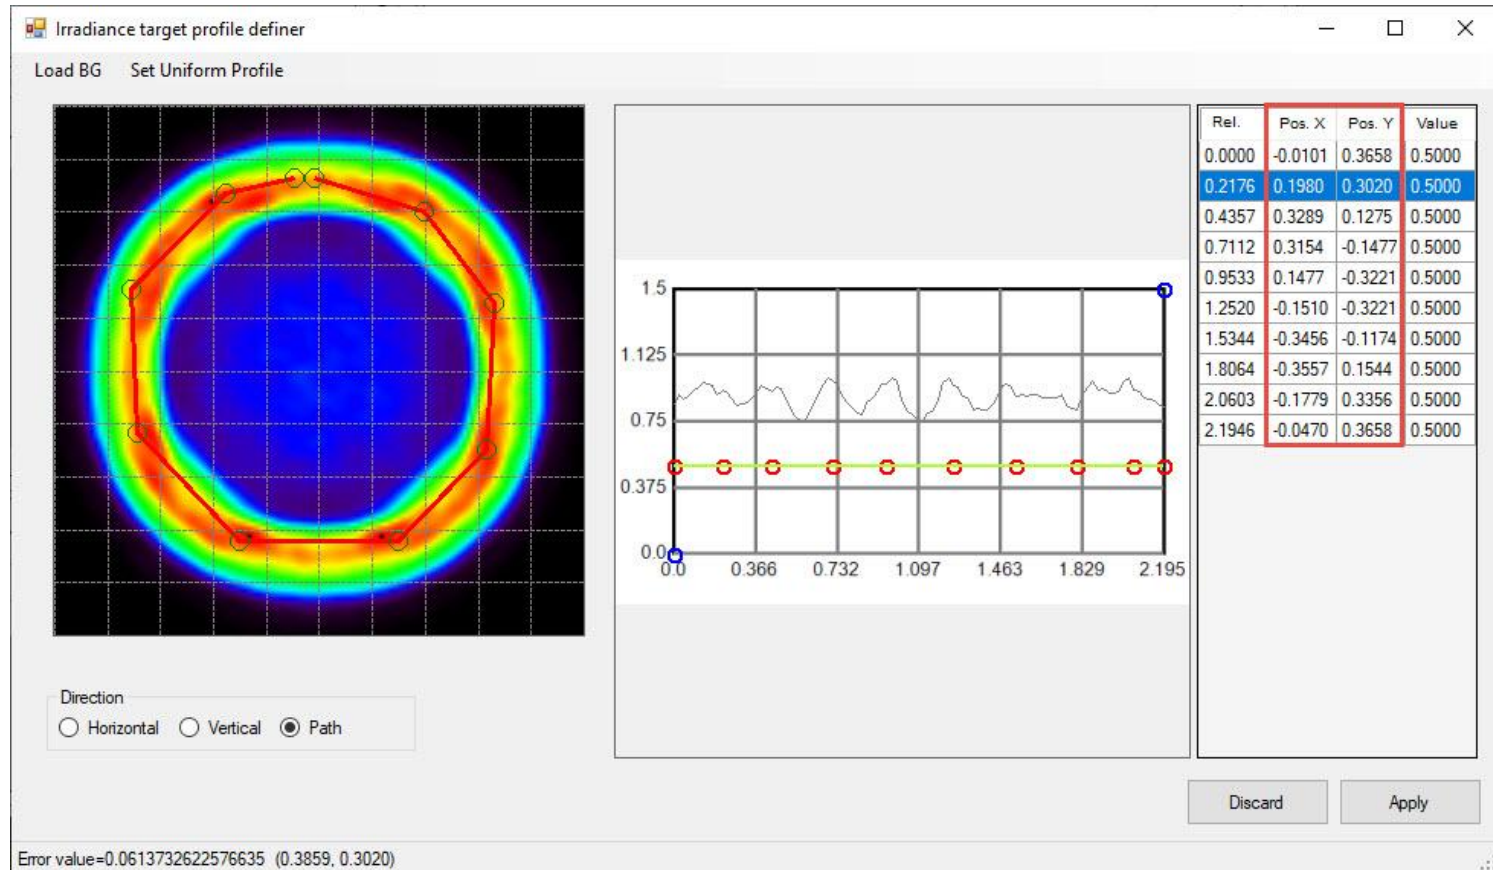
Irradiance target profile definer

Load BG Set Uniform Profile

1.5
1.125
0.75
0.375
0.0
0.0 0.366 0.732 1.097 1.463 1.829 2.195

| Rel. | Pos. X | Pos. Y | Value |
|---|---|---|---|
| 0.0000 | -0.0101 | 0.3658 | 0.5000 |
| 0.2176 | 0.1980 | 0.3020 | 0.5000 |
| 0.4357 | 0.3289 | 0.1275 | 0.5000 |
| 0.7112 | 0.3154 | -0.1477 | 0.5000 |
| 0.9533 | 0.1477 | -0.3221 | 0.5000 |
| 1.2520 | -0.1510 | -0.3221 | 0.5000 |
| 1.5344 | -0.3456 | -0.1174 | 0.5000 |
| 1.8064 | -0.3557 | 0.1544 | 0.5000 |
| 2.0603 | -0.1779 | 0.3356 | 0.5000 |
| 2.1946 | -0.0470 | 0.3658 | 0.5000 |

Direction
Horizontal Vertical Path

Discard Apply

Error value=0.0613732622576635 (0.3859, 0.3020)